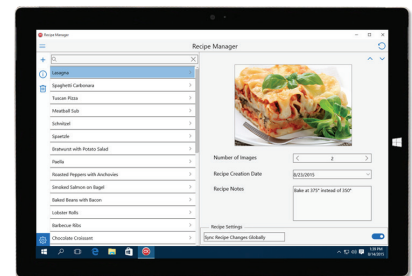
Recipe Manager

Recipe Manager

Lasagna
Spaghetti Carbonara
Tuscan Pizza
Meatball Sub
Schnitzel
Spaetzle
Bratwurst with Potato Salad
Paella
Roasted Peppers with Anchovies
Smoked Salmon on Bagel
Baked Beans with Bacon
Lobster Rolls
Barbecue Ribs
Chocolate Croissant

Number of Images
2
Recipe Creation Date
6/23/2015
Recipe Notes
Bake at 375° instead of 350°

Recipe Settings
Sync Recipe Changes Globally

1:35 PM
8/14/2015